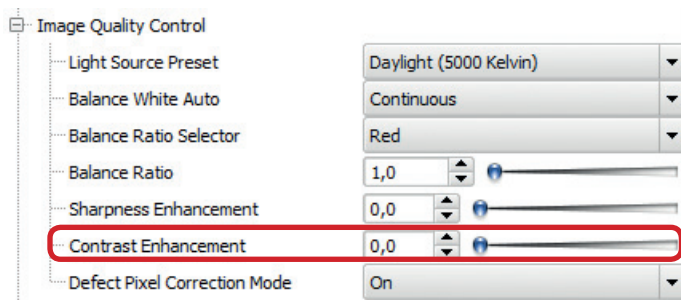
Image Quality Control

| | |
|---|---|
| Light Source Preset | Daylight (5000 Kelvin) |
| Balance White Auto | Continuous |
| Balance Ratio Selector | Red |
| Balance Ratio | 1,0 |
| Sharpness Enhancement | 0,0 |
| Contrast Enhancement | 0,0 |
| Defect Pixel Correction Mode | On |